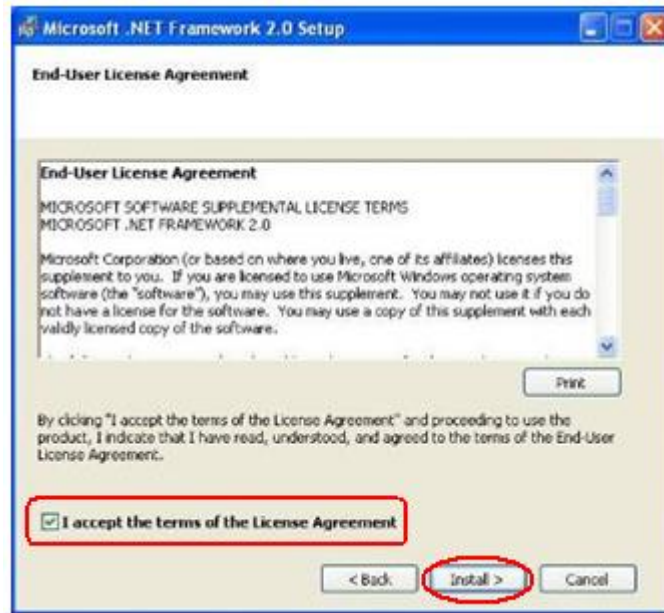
Microsoft .NET Framework 2.0 Setup

End-User License Agreement

End-User License Agreement

MICROSOFT SOFTWARE SUPPLEMENTAL LICENSE TERMS
MICROSOFT .NET FRAMEWORK 2.0

Microsoft Corporation (or based on where you live, one of its affiliates) licenses this supplement to you. If you are licensed to use Microsoft Windows operating system software (the "software"), you may use this supplement. You may not use it if you do not have a license for the software. You may use a copy of this supplement with each validly licensed copy of the software.

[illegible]

Print

By clicking "I accept the terms of the License Agreement" and proceeding to use the product, I indicate that I have read, understood, and agreed to the terms of the End-User License Agreement.

I accept the terms of the License Agreement

< Back

Install >

Cancel